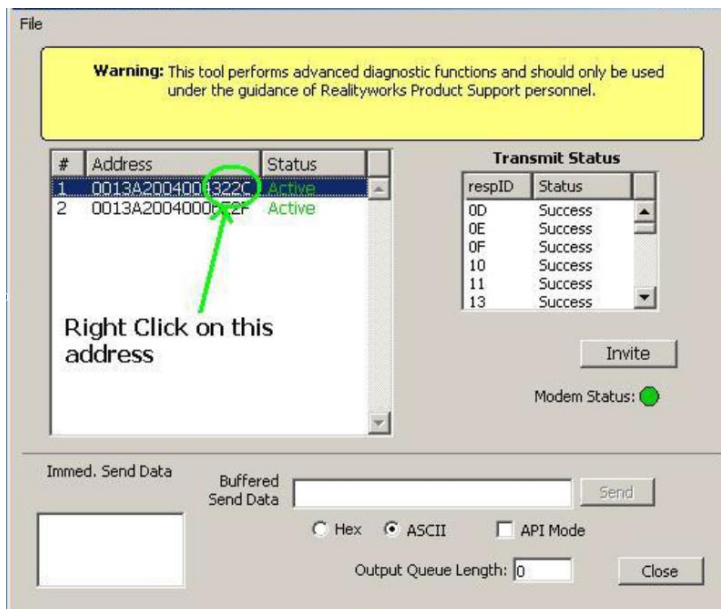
File

**Warning:** This tool performs advanced diagnostic functions and should only be used under the guidance of Realityworks Product Support personnel.

| # | Address | Status |
|---|---|---|
| 1 | 0013A2004004322C | Active |
| 2 | 0013A200400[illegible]F2F | Active |

Right Click on this address

Transmit Status

| respID | Status |
|---|---|
| 0D | Success |
| 0E | Success |
| 0F | Success |
| 10 | Success |
| 11 | Success |
| 13 | Success |

Invite

Modem Status:

Immed. Send Data

Buffered Send Data

Send

Hex ASCII API Mode

Output Queue Length: 0

Close